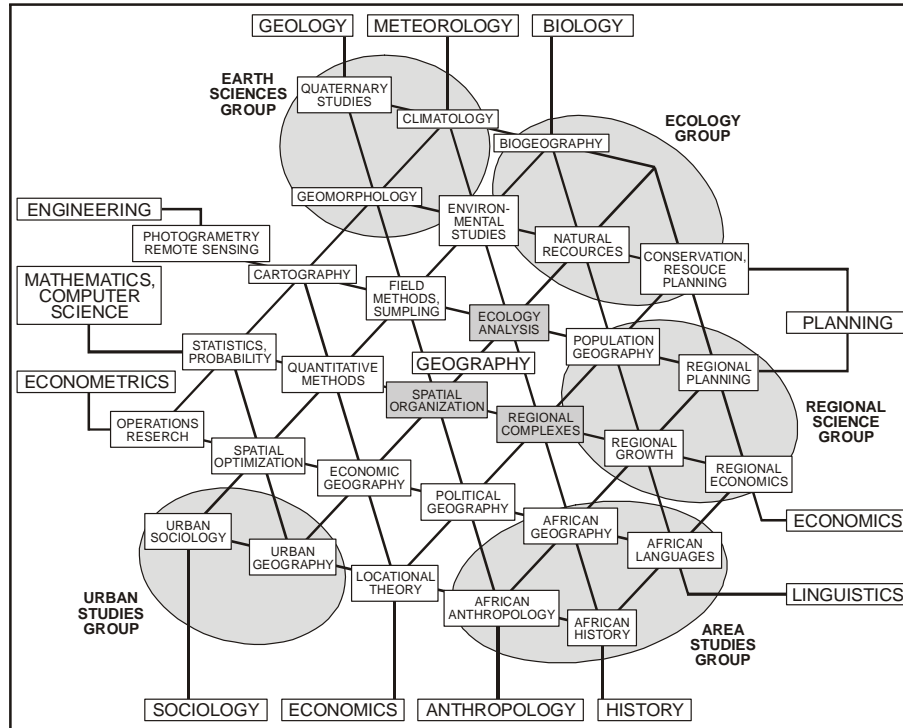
GEOLOGY
METEOROLOGY
BIOLOGY

EARTH SCIENCES GROUP

QUATERNARY STUDIES

CLIMATOLOGY

ECOLOGY GROUP

BIOGEOGRAPHY

GEOMORPHOLOGY

ENGINEERING

ENVIRON-MENTAL STUDIES

PHOTOGRAMETRY REMOTE SENSING

NATURAL RECOURCES

CONSERVATION, RESOUCE PLANNING

CARTOGRAPHY

MATHEMATICS, COMPUTER SCIENCE

FIELD METHODS, SUMPLING

ECOLOGY ANALYSIS

PLANNING

STATISTICS, PROBABILITY

POPULATION GEOGRAPHY

GEOGRAPHY

QUANTITATIVE METHODS

REGIONAL PLANNING

ECONOMETRICS

SPATIAL ORGANIZATION

REGIONAL SCIENCE GROUP

OPERATIONS RESERCH

REGIONAL COMPLEXES

SPATIAL OPTIMIZATION

REGIONAL GROWTH

ECONOMIC GEOGRAPHY

REGIONAL ECONOMICS

POLITICAL GEOGRAPHY

ECONOMICS

URBAN SOCIOLOGY

AFRICAN GEOGRAPHY

URBAN GEOGRAPHY

AFRICAN LANGUAGES

LOCATIONAL THEORY

URBAN STUDIES GROUP

LINGUISTICS

AFRICAN ANTHROPOLOGY

AFRICAN HISTORY

AREA STUDIES GROUP

SOCIOLOGY
ECONOMICS
ANTHROPOLOGY
HISTORY